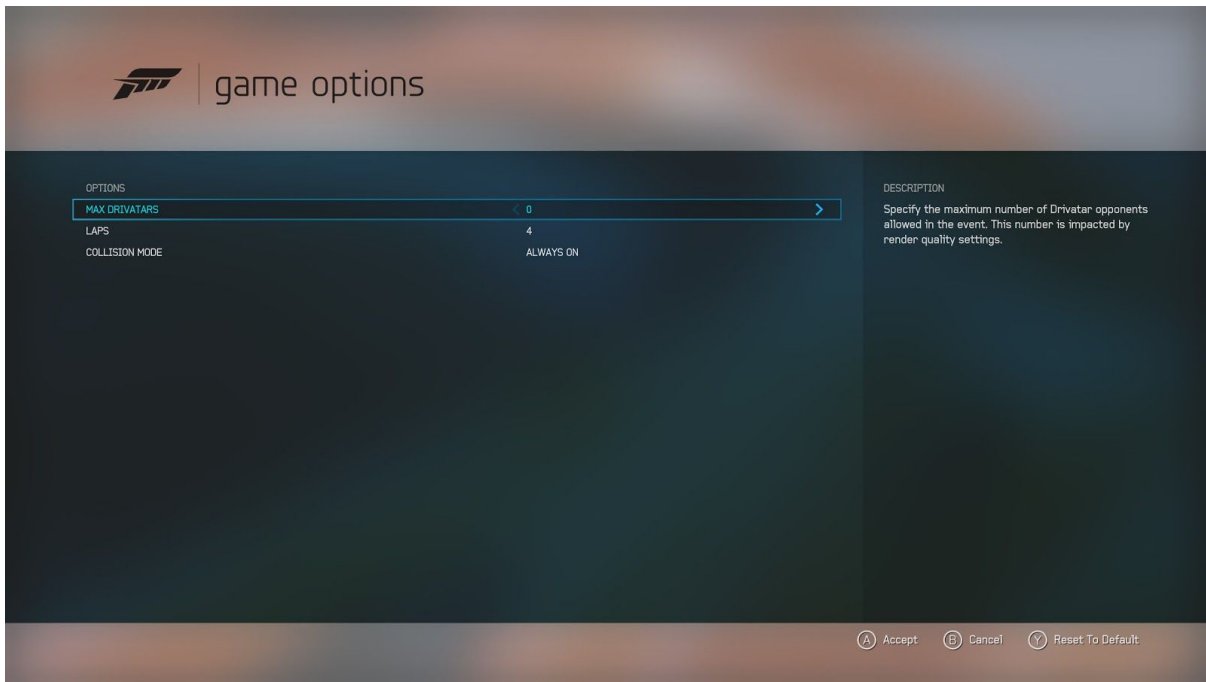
game options

OPTIONS

| | |
|---|---|
| MAX DRIVATARS | 0 |
| LAPS | 4 |
| COLLISION MODE | ALWAYS ON |

DESCRIPTION

Specify the maximum number of Drivatar opponents allowed in the event. This number is impacted by render quality settings.

(A) Accept (B) Cancel (Y) Reset To Default